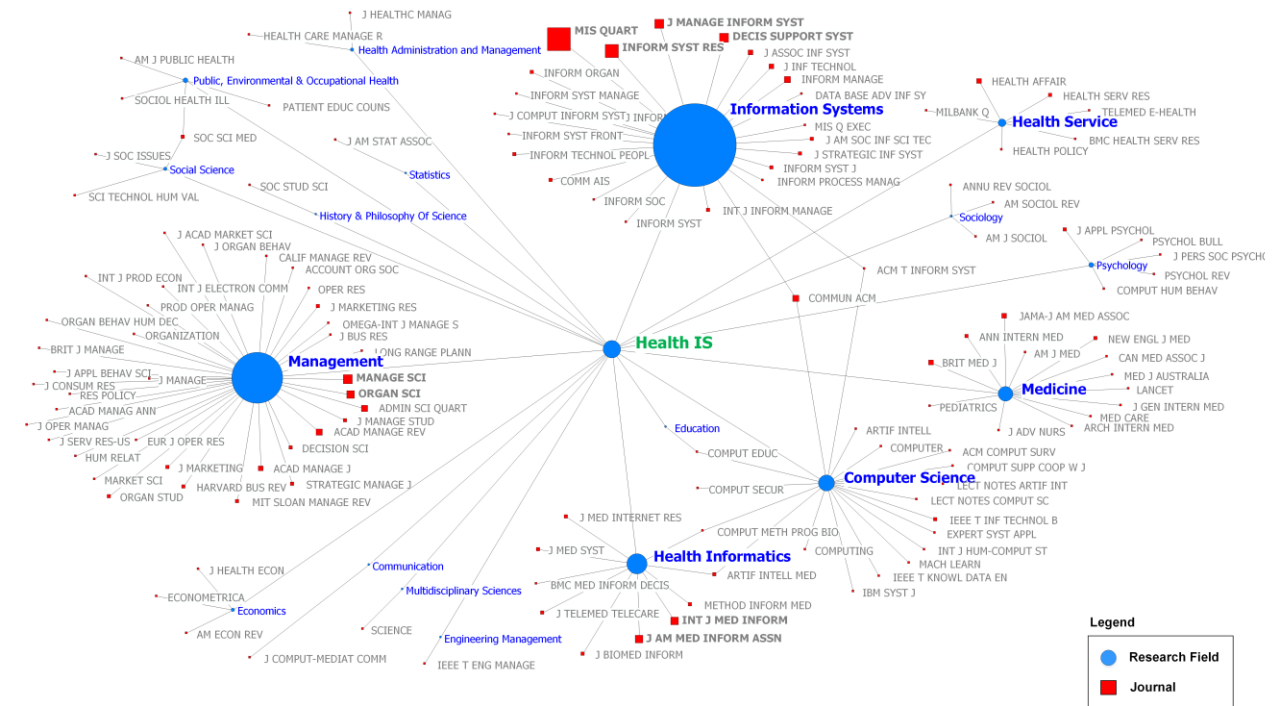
J HEALTHC MANAG
HEALTH CARE MANAGE R
Health Administration and Management
AM J PUBLIC HEALTH
Public, Environmental & Occupational Health
SOCIOL HEALTH ILL
PATIENT EDUC COUNS
SOC SCI MED
J SOC ISSUES
Social Science
SCI TECHNOL HUM VAL
J AM STAT ASSOC
Statistics
SOC STUD SCI
History & Philosophy Of Science
MIS QUART
INFORM SYST RES
J MANAGE INFORM SYST
DECIS SUPPORT SYST
J ASSOC INF SYST
J INF TECHNOL
INFORM MANAGE
DATA BASE ADV INF SY
INFORM ORGAN
INFORM SYST MANAGE
J COMPUT INFORM SYST
INFORM SYST FRONT
INFORM TECHNOL PEOPL
COMM AIS
INFORM SOC
INFORM SYST
Information Systems
MIS Q EXEC
J AM SOC INF SCI TEC
J STRATEGIC INF SYST
INFORM SYST J
INFORM PROCESS MANAG
INT J INFORM MANAGE
HEALTH AFFAIR
HEALTH SERV RES
TELEMED E-HEALTH
MILBANK Q
Health Service
BMC HEALTH SERV RES
HEALTH POLICY
ANNU REV SOCIOL
AM SOCIOL REV
Sociology
AM J SOCIOL
J APPL PSYCHOL
PSYCHOL BULL
J PERS SOC PSYCHO
Psychology
PSYCHOL REV
COMPUT HUM BEHAV
ACM T INFORM SYST
COMMUN ACM
J ACAD MARKET SCI
J ORGAN BEHAV
CALIF MANAGE REV
ACCOUNT ORG SOC
INT J PROD ECON
INT J ELECTRON COMM
OPER RES
PROD OPER MANAG
J MARKETING RES
ORGAN BEHAV HUM DEC
OMEGA-INT J MANAGE S
ORGANIZATION
J BUS RES
BRIT J MANAGE
LONG RANGE PLANN
J APPL BEHAV SCI
J MANAGE
Management
J CONSUM RES
MANAGE SCI
RES POLICY
ORGAN SCI
ACAD MANAG ANN
ADMIN SCI QUART
J OPER MANAG
J MANAGE STUD
J SERV RES-US
ACAD MANAGE REV
EUR J OPER RES
DECISION SCI
HUM RELAT
J MARKETING
ACAD MANAGE J
MARKET SCI
STRATEGIC MANAGE J
HARVARD BUS REV
ORGAN STUD
MIT SLOAN MANAGE REV
Health IS
JAMA-J AM MED ASSOC
ANN INTERN MED
NEW ENGL J MED
AM J MED
BRIT MED J
CAN MED ASSOC J
MED J AUSTRALIA
LANCET
Medicine
PEDIATRICS
J GEN INTERN MED
MED CARE
J ADV NURS
ARCH INTERN MED
Education
ARTIF INTELL
COMPUTER
ACM COMPUT SURV
COMPUT EDUC
COMPUT SUPP COOP W J
LECT NOTES ARTIF INT
Computer Science
COMPUT SECUR
LECT NOTES COMPUT SC
IEEE T INF TECHNOL B
J MED INTERNET RES
EXPERT SYST APPL
COMPUT METH PROG BIO
COMPUTING
INT J HUM-COMPUT ST
J MED SYST
Health Informatics
MACH LEARN
ARTIF INTELL MED
IEEE T KNOWL DATA EN
BMC MED INFORM DECIS
IBM SYST J
METHOD INFORM MED
J TELEMED TELECARE
INT J MED INFORM
J AM MED INFORM ASSN
J BIOMED INFORM
J HEALTH ECON
Communication
ECONOMETRICA
Multidisciplinary Sciences
Economics
AM ECON REV
SCIENCE
Engineering Management
J COMPUT-MEDIAT COMM
IEEE T ENG MANAGE
Legend
Research Field
Journal